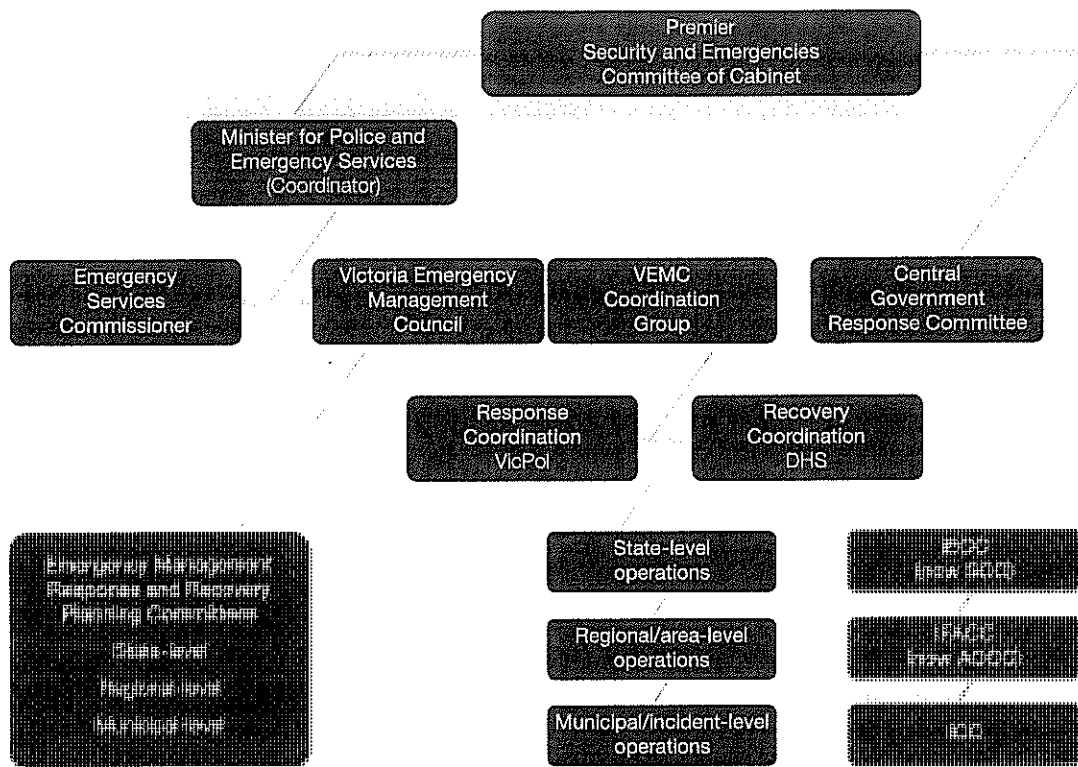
Premier
Security and Emergencies
Committee of Cabinet

Minister for Police and
Emergency Services
(Coordinator)

Emergency
Services
Commissioner

Victoria Emergency
Management
Council

VEMC
Coordination
Group

Central
Government
Response Committee

Response
Coordination
VicPol

Recovery
Coordination
DHS

Emergency Management
Response and Recovery
Planning Committees

State-level

Regional level

Municipal level

State-level
operations

Regional/area-level
operations

Municipal/incident-level
operations

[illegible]
(now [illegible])

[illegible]
(now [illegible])

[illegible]